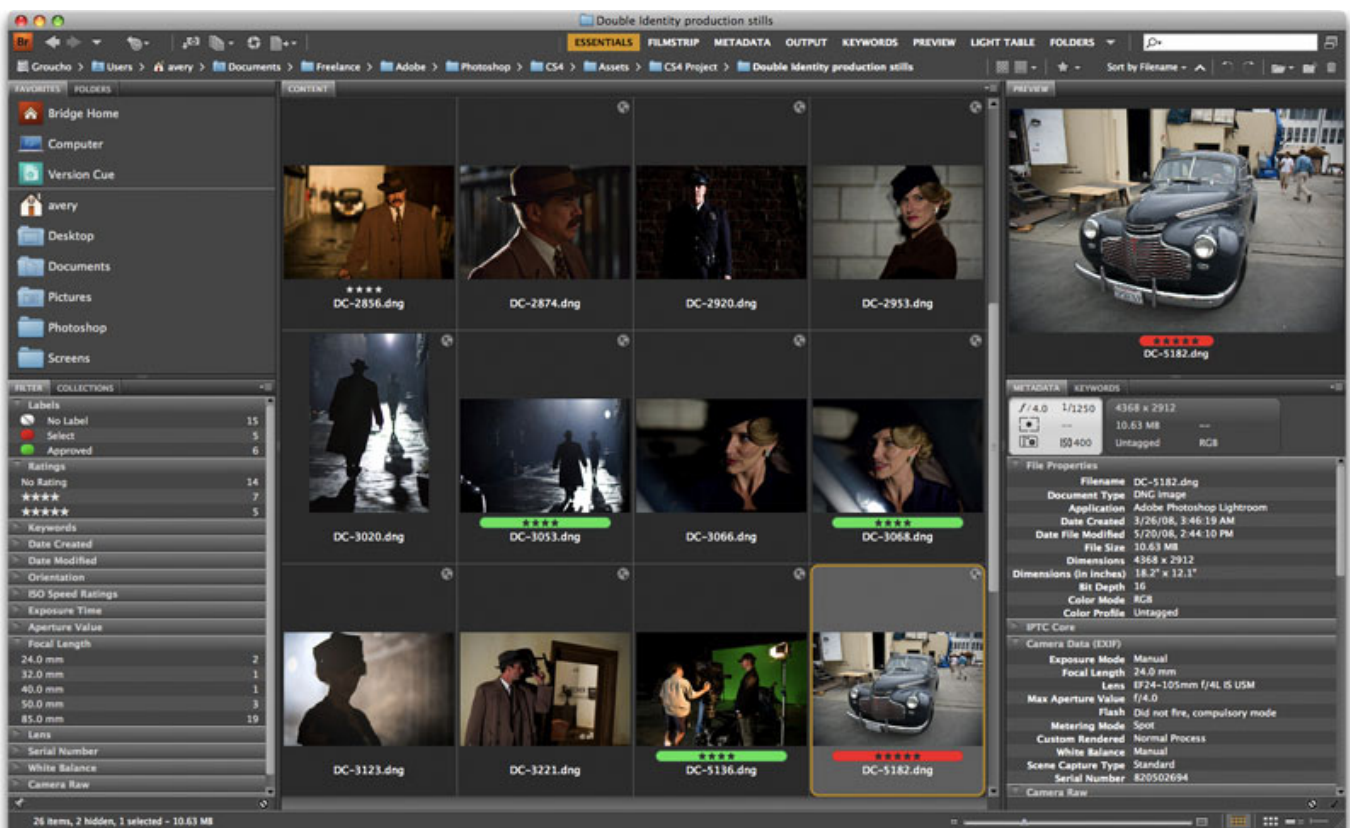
Double Identity production stills

Br

ESSENTIALS FILMSTRIP METADATA OUTPUT KEYWORDS PREVIEW LIGHT TABLE FOLDERS

Groucho > Users > avery > Documents > Freelance > Adobe > Photoshop > CS4 > Assets > CS4 Project > Double Identity production stills

Sort by Filename

FAVORITES FOLDERS

Bridge Home
Computer
Version Cue
avery
Desktop
Documents
Pictures
Photoshop
Screens

FILTER COLLECTIONS

Labels
No Label 15
Select 5
Approved 6
Ratings
No Rating 14
★★★★ 7
★★★★★ 5
Keywords
Date Created
Date Modified
Orientation
ISO Speed Ratings
Exposure Time
Aperture Value
Focal Length
24.0 mm 2
32.0 mm 1
40.0 mm 1
50.0 mm 3
85.0 mm 19
Lens
Serial Number
White Balance
Camera Raw

CONTENT

★★★★
DC-2856.dng
DC-2874.dng
DC-2920.dng
DC-2953.dng
DC-3020.dng
★★★★
DC-3053.dng
DC-3066.dng
★★★★
DC-3068.dng
DC-3123.dng
DC-3221.dng
★★★★
DC-5136.dng
★★★★★
DC-5182.dng

PREVIEW

★★★★★
DC-5182.dng

METADATA KEYWORDS

f/4.0 1/1250 4368 x 2912
10.63 MB --
ISO 400 Untagged RGB

File Properties
Filename DC-5182.dng
Document Type DNG image
Application Adobe Photoshop Lightroom
Date Created 3/26/08, 3:46:19 AM
Date File Modified 5/20/08, 2:44:10 PM
File Size 10.63 MB
Dimensions 4368 x 2912
Dimensions (in inches) 18.2" x 12.1"
Bit Depth 16
Color Mode RGB
Color Profile Untagged
IPTC Core
Camera Data (EXIF)
Exposure Mode Manual
Focal Length 24.0 mm
Lens EF24-105mm f/4L IS USM
Max Aperture Value f/4.0
Flash Did not fire, compulsory mode
Metering Mode Spot
Custom Rendered Normal Process
White Balance Manual
Scene Capture Type Standard
Serial Number 820502694
Camera Raw

26 items, 2 hidden, 1 selected - 10.63 MB